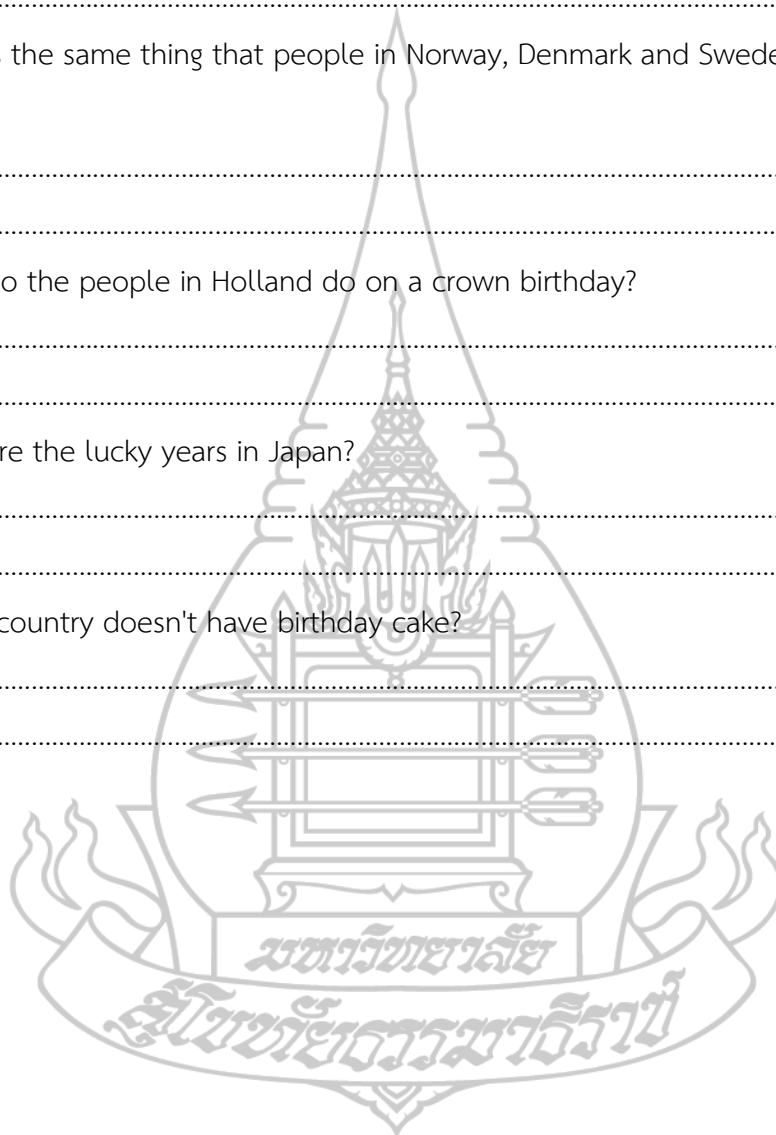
..............................................................................................................................

the same thing that people in Norway, Denmark and Swede

..............................................................................................................................

..............................................................................................................................

o the people in Holland do on a crown birthday?

..............................................................................................................................

..............................................................................................................................

re the lucky years in Japan?

..............................................................................................................................

..............................................................................................................................

country doesn't have birthday cake?

..............................................................................................................................

..............................................................................................................................

มหาวิทยาลัย
สุโขทัยธรรมาธิราช